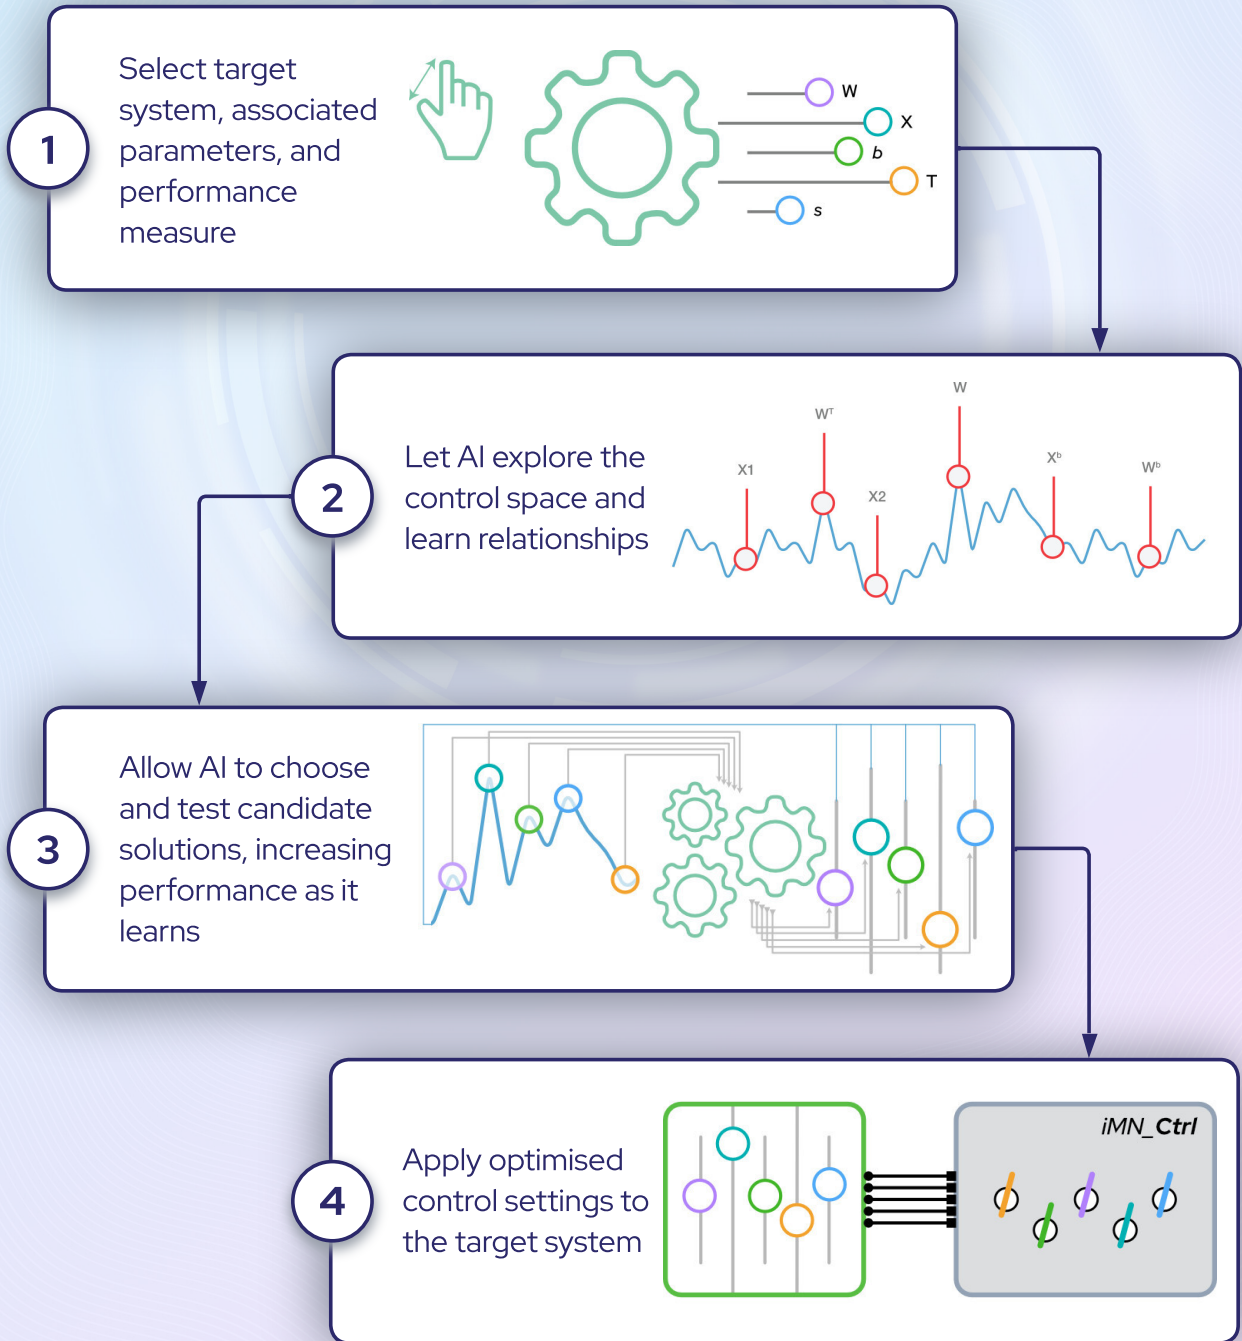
1

Select target system, associated parameters, and performance measure

W
X
b
T
s

2

Let AI explore the control space and learn relationships

W
$W^T$
X1
X2
$X^b$
$W^b$

3

Allow AI to choose and test candidate solutions, increasing performance as it learns

4

Apply optimised control settings to the target system

iMN_Ctrl